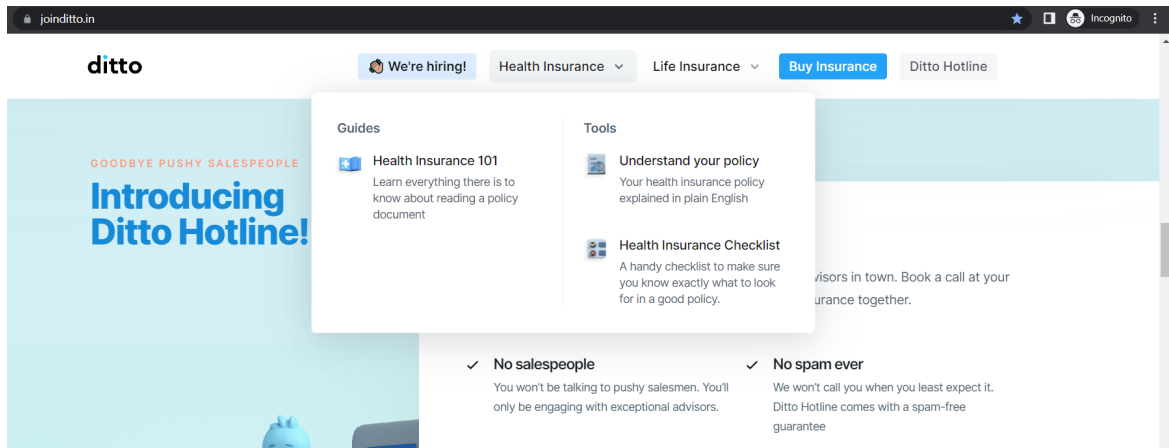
joinditto.in

Incognito

ditto

We're hiring!

Health Insurance

Life Insurance

Buy Insurance

Ditto Hotline

Guides

Health Insurance 101

Learn everything there is to know about reading a policy document

Tools

Understand your policy

Your health insurance policy explained in plain English

Health Insurance Checklist

A handy checklist to make sure you know exactly what to look for in a good policy.

GOODBYE PUSHY SALESPEOPLE

Introducing Ditto Hotline!

visors in town. Book a call at your urance together.

No salespeople

You won't be talking to pushy salesmen. You'll only be engaging with exceptional advisors.

No spam ever

We won't call you when you least expect it. Ditto Hotline comes with a spam-free guarantee